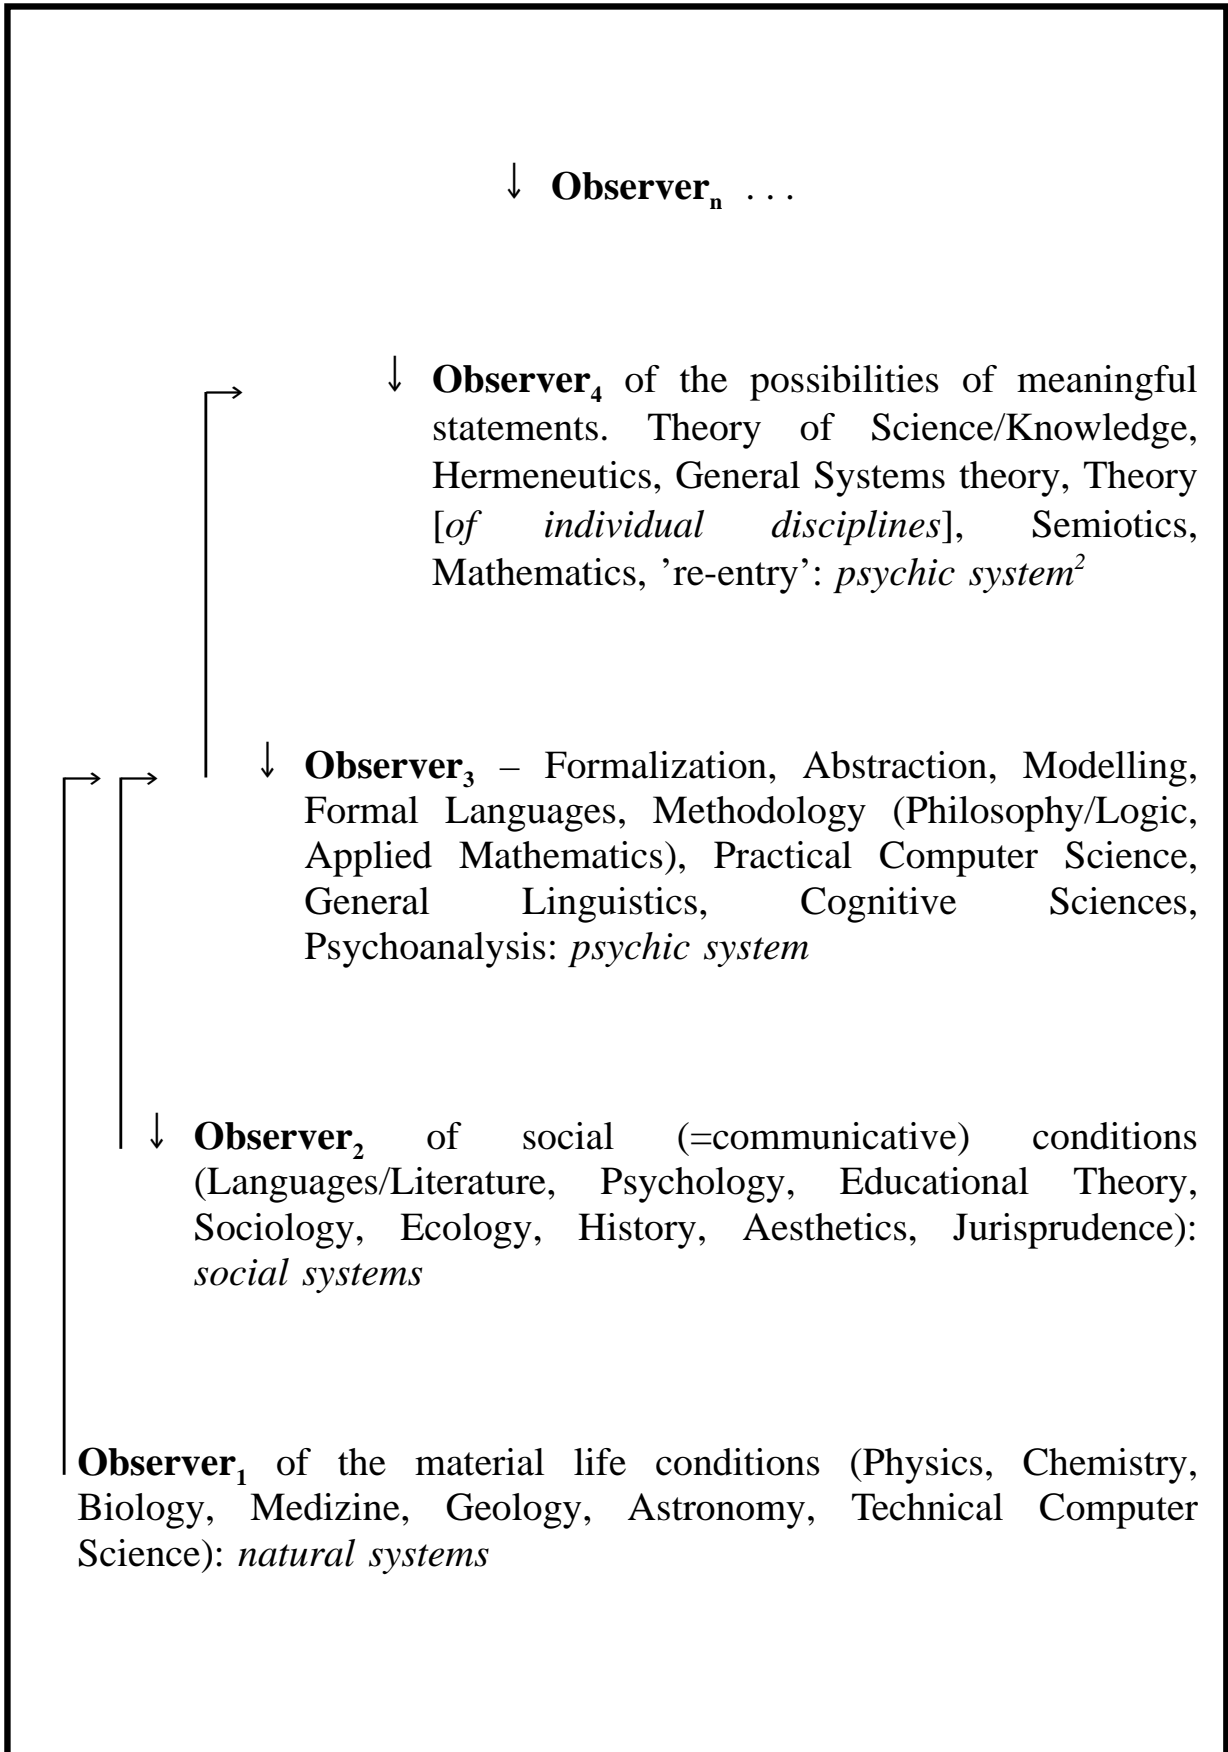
↓ **Observer$_n$** . . .

↓ **Observer$_4$** of the possibilities of meaningful statements. Theory of Science/Knowledge, Hermeneutics, General Systems theory, Theory [*of individual disciplines*], Semiotics, Mathematics, 're-entry': *psychic system$^2$*

↓ **Observer$_3$** – Formalization, Abstraction, Modelling, Formal Languages, Methodology (Philosophy/Logic, Applied Mathematics), Practical Computer Science, General Linguistics, Cognitive Sciences, Psychoanalysis: *psychic system*

↓ **Observer$_2$** of social (=communicative) conditions (Languages/Literature, Psychology, Educational Theory, Sociology, Ecology, History, Aesthetics, Jurisprudence): *social systems*

**Observer$_1$** of the material life conditions (Physics, Chemistry, Biology, Medizine, Geology, Astronomy, Technical Computer Science): *natural systems*